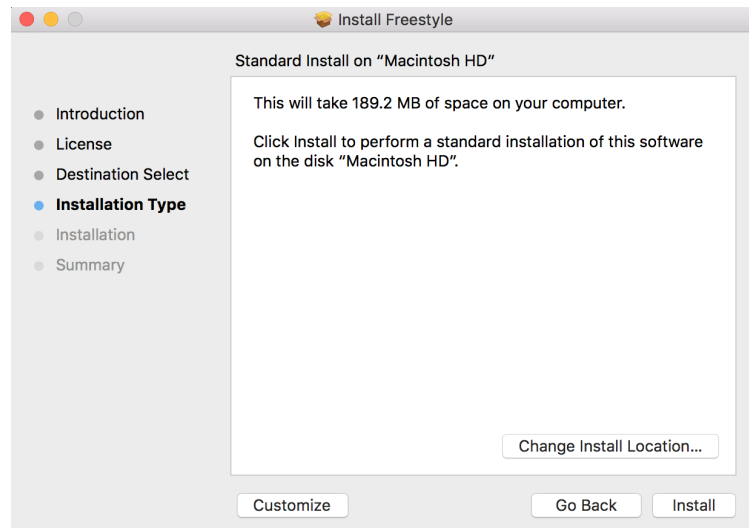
Install Freestyle

Standard Install on “Macintosh HD”

Introduction
License
Destination Select
Installation Type
Installation
Summary

This will take 189.2 MB of space on your computer.

Click Install to perform a standard installation of this software on the disk “Macintosh HD”.

Change Install Location...

Customize

Go Back

Install